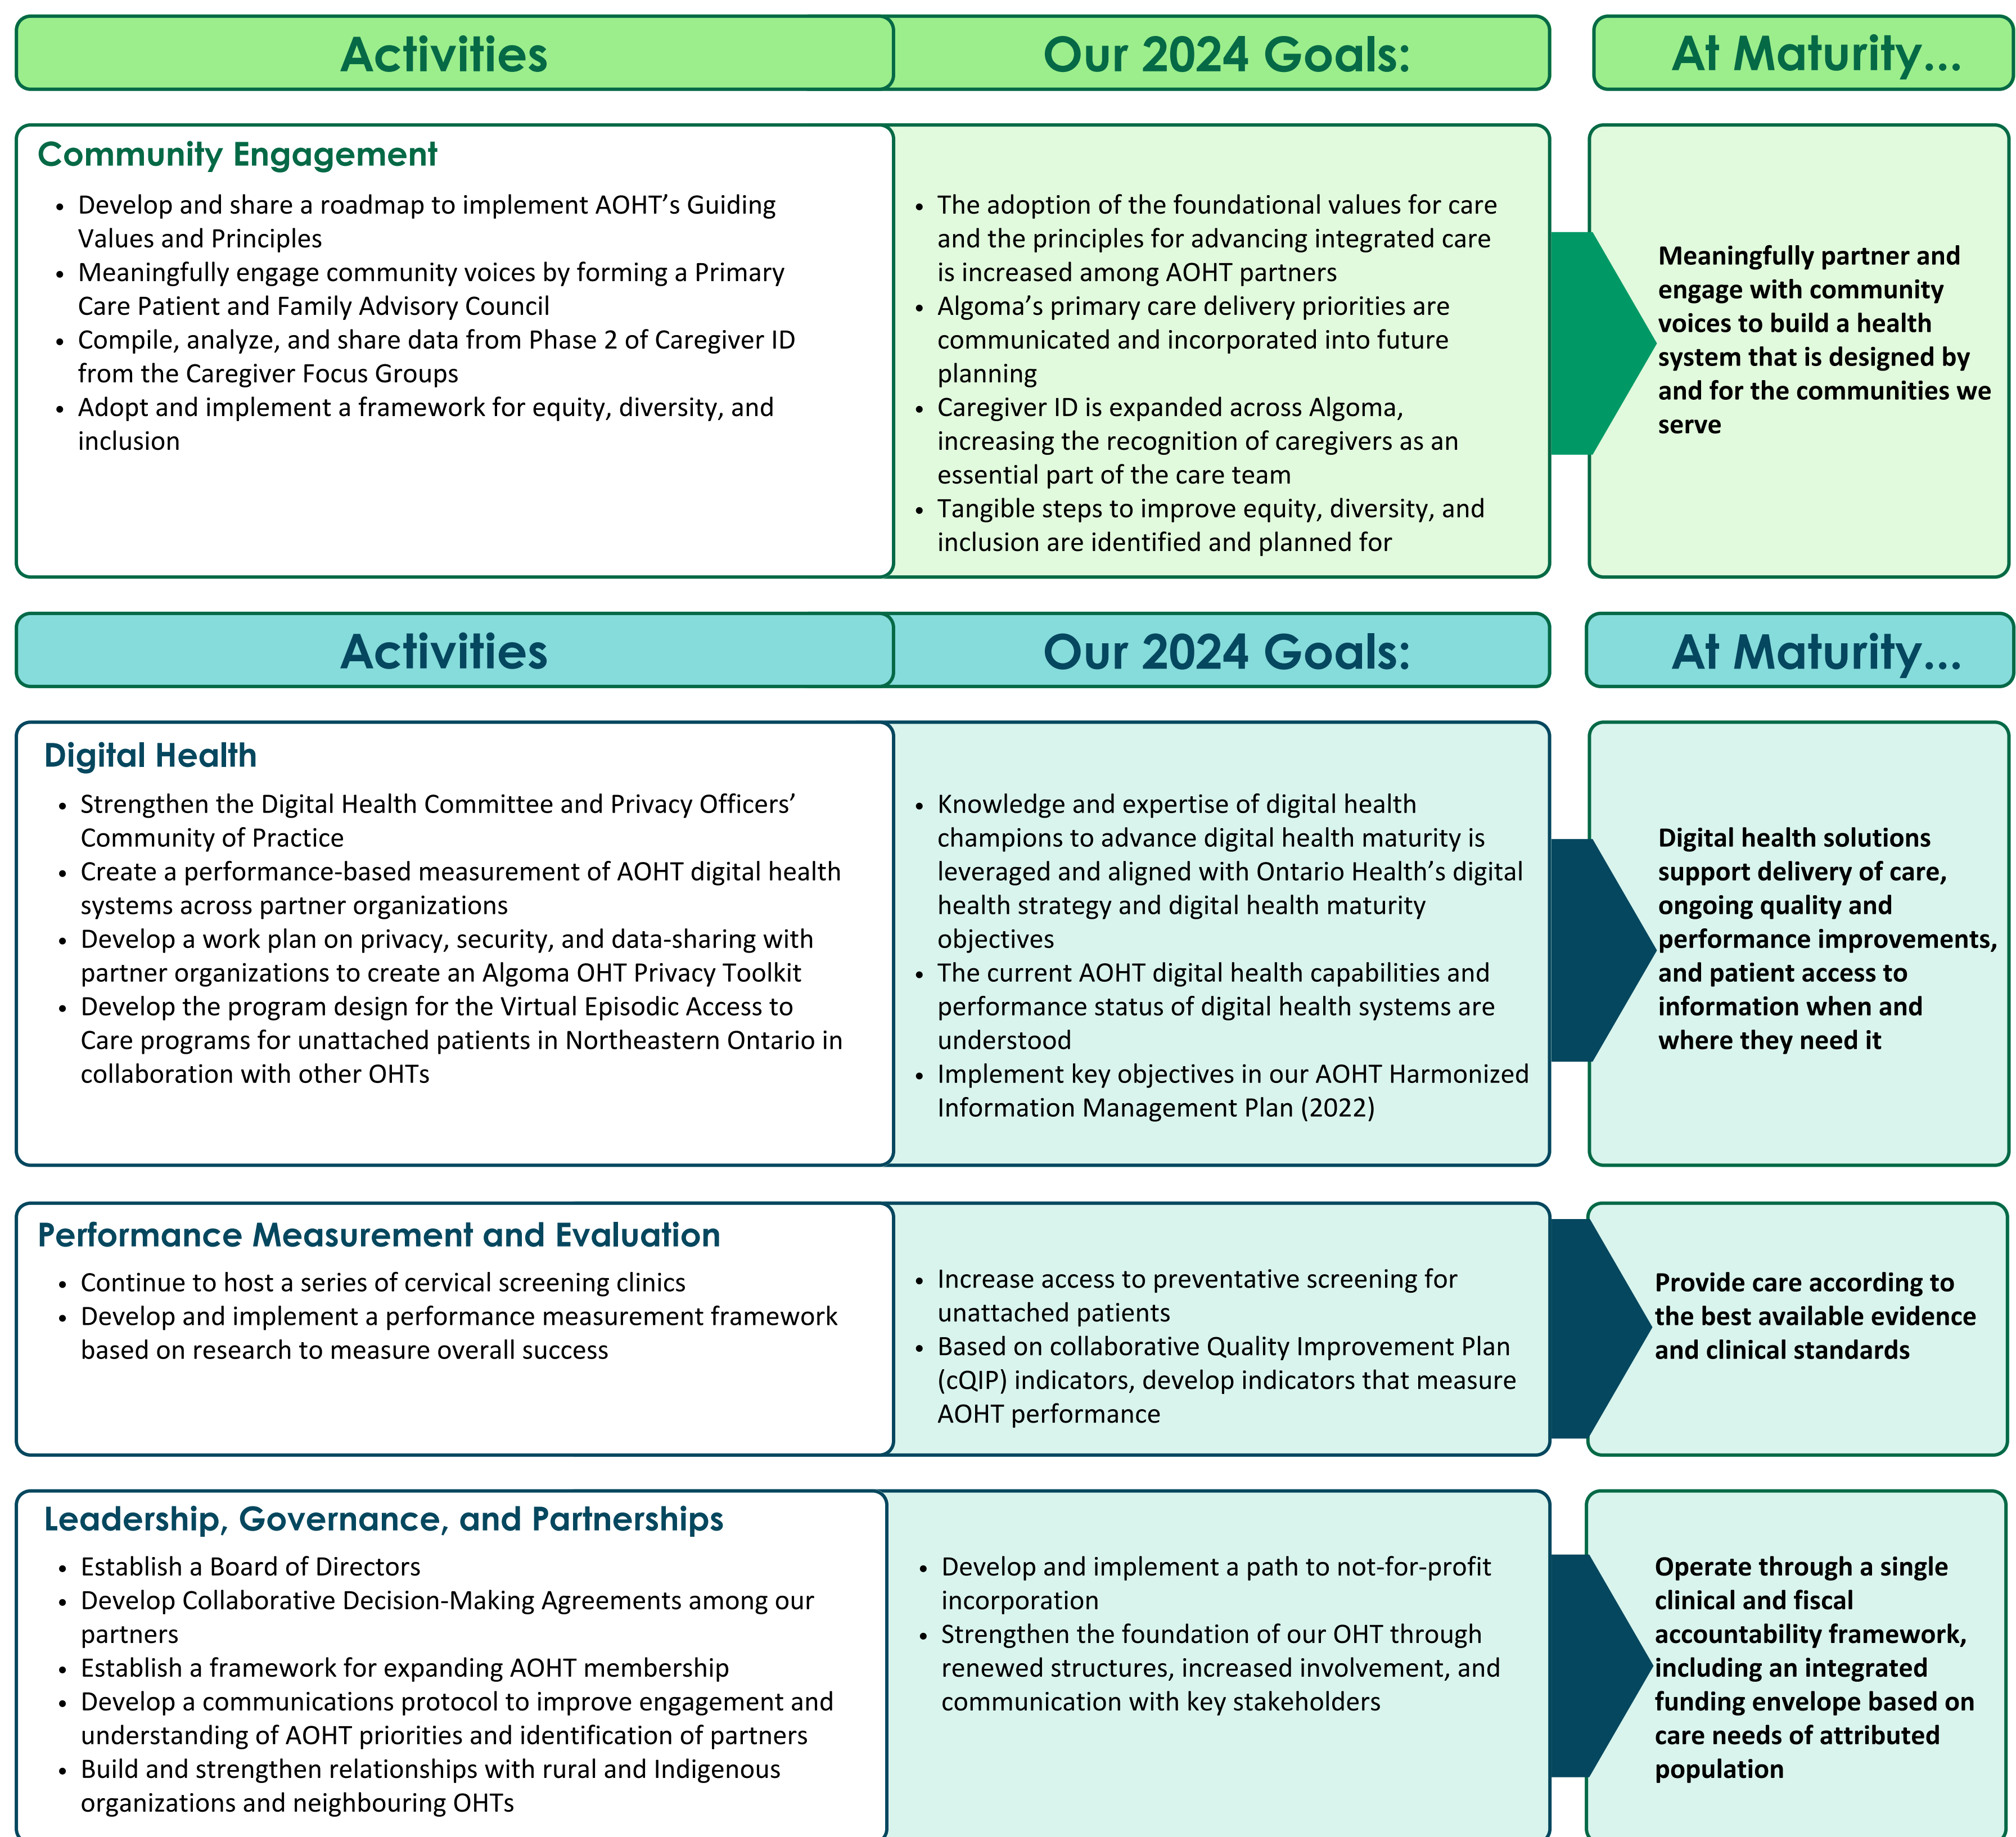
Activities

Our 2024 Goals:

At Maturity...

Community Engagement

- Develop and share a roadmap to implement AOHT's Guiding Values and Principles
- Meaningfully engage community voices by forming a Primary Care Patient and Family Advisory Council
- Compile, analyze, and share data from Phase 2 of Caregiver ID from the Caregiver Focus Groups
- Adopt and implement a framework for equity, diversity, and inclusion

- The adoption of the foundational values for care and the principles for advancing integrated care is increased among AOHT partners
- Algoma's primary care delivery priorities are communicated and incorporated into future planning
- Caregiver ID is expanded across Algoma, increasing the recognition of caregivers as an essential part of the care team
- Tangible steps to improve equity, diversity, and inclusion are identified and planned for

Meaningfully partner and engage with community voices to build a health system that is designed by and for the communities we serve

Activities

Our 2024 Goals:

At Maturity...

Digital Health

- Strengthen the Digital Health Committee and Privacy Officers' Community of Practice
- Create a performance-based measurement of AOHT digital health systems across partner organizations
- Develop a work plan on privacy, security, and data-sharing with partner organizations to create an Algoma OHT Privacy Toolkit
- Develop the program design for the Virtual Episodic Access to Care programs for unattached patients in Northeastern Ontario in collaboration with other OHTs

- Knowledge and expertise of digital health champions to advance digital health maturity is leveraged and aligned with Ontario Health's digital health strategy and digital health maturity objectives
- The current AOHT digital health capabilities and performance status of digital health systems are understood
- Implement key objectives in our AOHT Harmonized Information Management Plan (2022)

Digital health solutions support delivery of care, ongoing quality and performance improvements, and patient access to information when and where they need it

Performance Measurement and Evaluation

- Continue to host a series of cervical screening clinics
- Develop and implement a performance measurement framework based on research to measure overall success

- Increase access to preventative screening for unattached patients
- Based on collaborative Quality Improvement Plan (cQIP) indicators, develop indicators that measure AOHT performance

Provide care according to the best available evidence and clinical standards

Leadership, Governance, and Partnerships

- Establish a Board of Directors
- Develop Collaborative Decision-Making Agreements among our partners
- Establish a framework for expanding AOHT membership
- Develop a communications protocol to improve engagement and understanding of AOHT priorities and identification of partners
- Build and strengthen relationships with rural and Indigenous organizations and neighbouring OHTs

- Develop and implement a path to not-for-profit incorporation
- Strengthen the foundation of our OHT through renewed structures, increased involvement, and communication with key stakeholders

Operate through a single clinical and fiscal accountability framework, including an integrated funding envelope based on care needs of attributed population